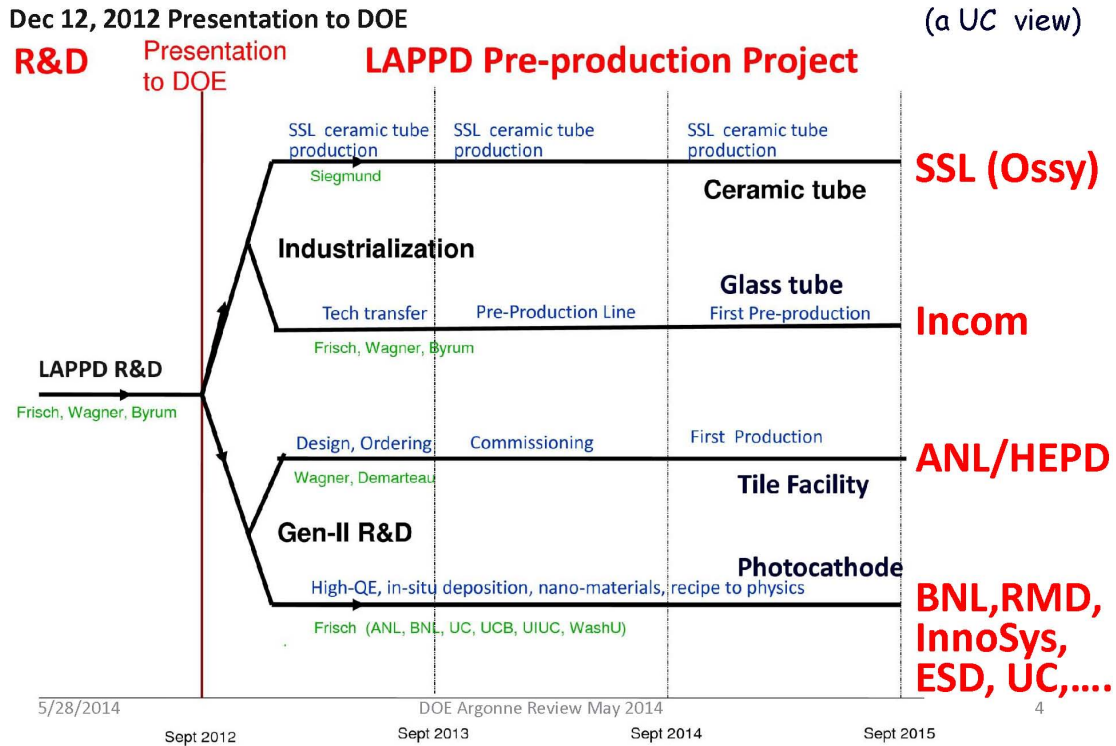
Dec 12, 2012 Presentation to DOE

(a UC view)

R&D

Presentation to DOE

LAPPD Pre-production Project

SSL ceramic tube production

SSL ceramic tube production

SSL ceramic tube production

Siegmund

Ceramic tube

SSL (Ossy)

Industrialization

Glass tube

Tech transfer

Pre-Production Line

First Pre-production

Incom

Frisch, Wagner, Byrum

LAPPD R&D

Frisch, Wagner, Byrum

Design, Ordering

Commissioning

First Production

ANL/HEPD

Wagner, Demarteau

Tile Facility

Gen-II R&D

Photocathode

High-QE, in-situ deposition, nano-materials, recipe to physics

BNL,RMD, InnoSys, ESD, UC,….

Frisch (ANL, BNL, UC, UCB, UIUC, WashU)

5/28/2014

DOE Argonne Review May 2014

4

Sept 2012

Sept 2013

Sept 2014

Sept 2015